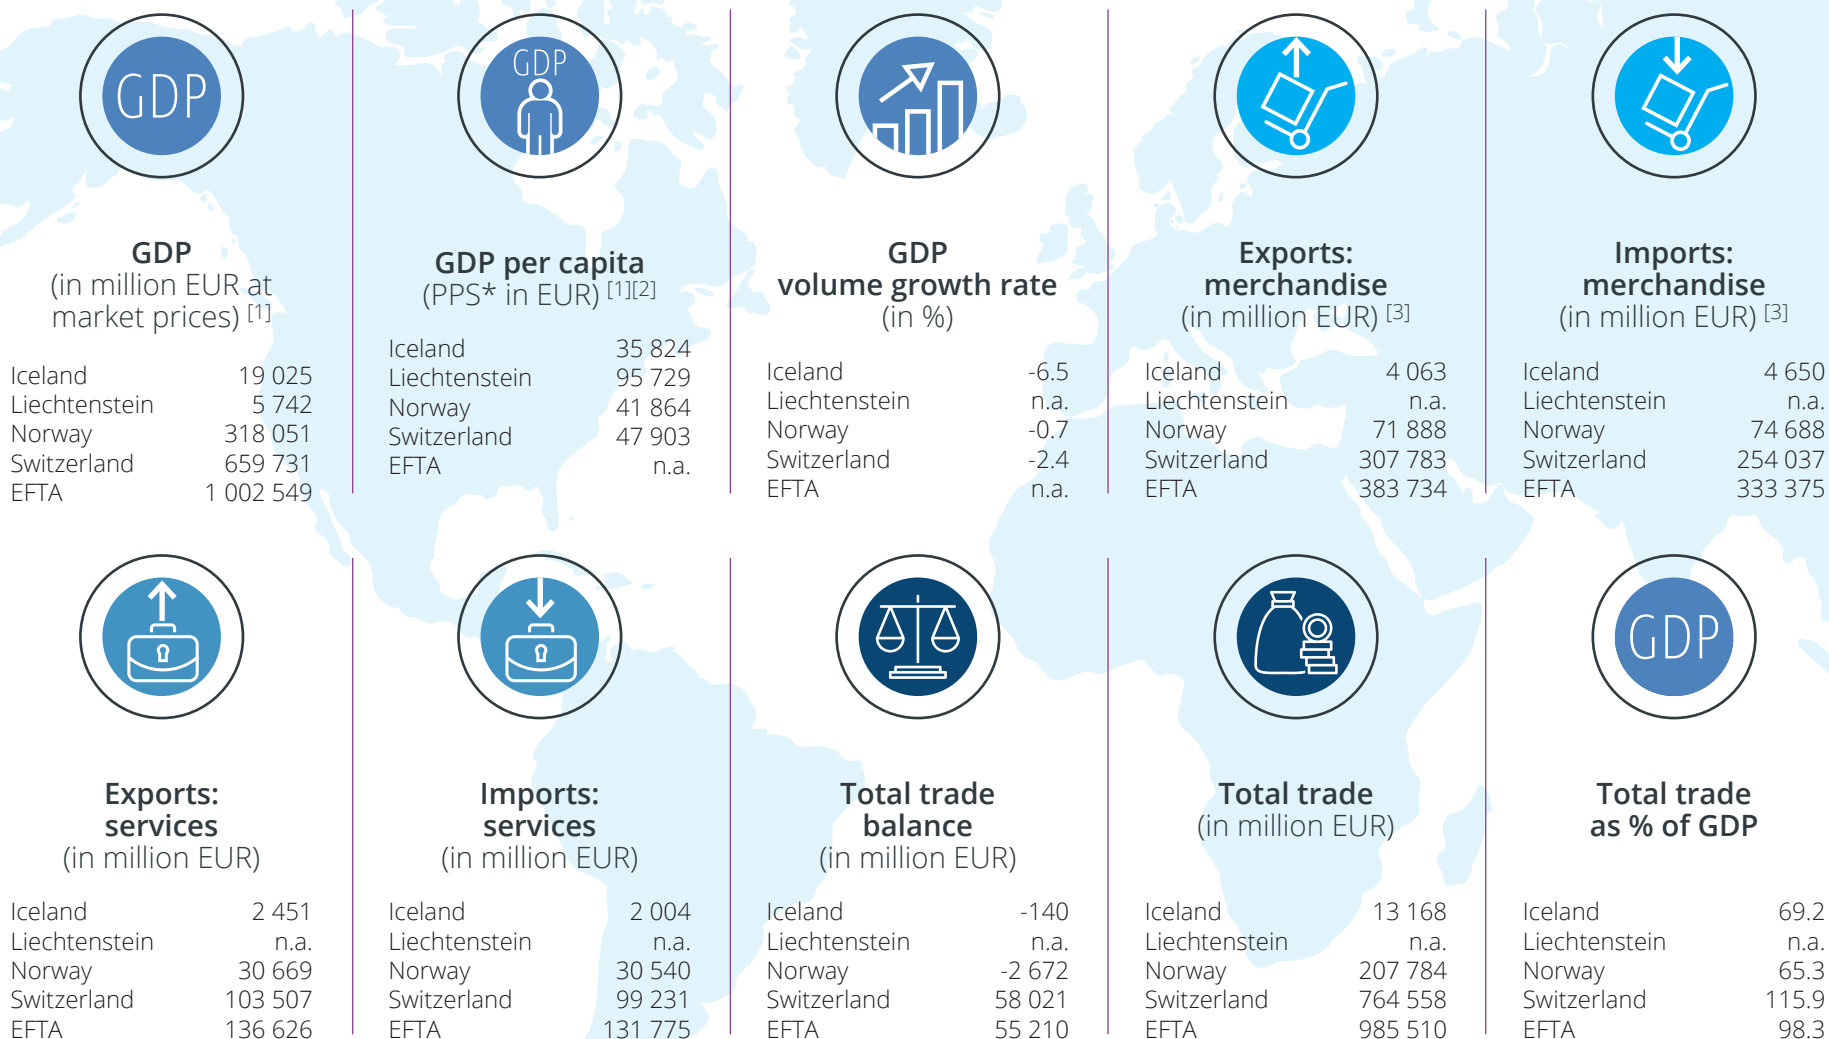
GDP

GDP
(in million EUR at market prices) [1]

| | |
|---|---|
| Iceland | 19 025 |
| Liechtenstein | 5 742 |
| Norway | 318 051 |
| Switzerland | 659 731 |
| EFTA | 1 002 549 |

GDP

GDP per capita
(PPS* in EUR) [1][2]

| | |
|---|---|
| Iceland | 35 824 |
| Liechtenstein | 95 729 |
| Norway | 41 864 |
| Switzerland | 47 903 |
| EFTA | n.a. |

GDP
volume growth rate
(in %)

| | |
|---|---|
| Iceland | -6.5 |
| Liechtenstein | n.a. |
| Norway | -0.7 |
| Switzerland | -2.4 |
| EFTA | n.a. |

Exports:
merchandise
(in million EUR) [3]

| | |
|---|---|
| Iceland | 4 063 |
| Liechtenstein | n.a. |
| Norway | 71 888 |
| Switzerland | 307 783 |
| EFTA | 383 734 |

Imports:
merchandise
(in million EUR) [3]

| | |
|---|---|
| Iceland | 4 650 |
| Liechtenstein | n.a. |
| Norway | 74 688 |
| Switzerland | 254 037 |
| EFTA | 333 375 |

Exports:
services
(in million EUR)

| | |
|---|---|
| Iceland | 2 451 |
| Liechtenstein | n.a. |
| Norway | 30 669 |
| Switzerland | 103 507 |
| EFTA | 136 626 |

Imports:
services
(in million EUR)

| | |
|---|---|
| Iceland | 2 004 |
| Liechtenstein | n.a. |
| Norway | 30 540 |
| Switzerland | 99 231 |
| EFTA | 131 775 |

Total trade
balance
(in million EUR)

| | |
|---|---|
| Iceland | -140 |
| Liechtenstein | n.a. |
| Norway | -2 672 |
| Switzerland | 58 021 |
| EFTA | 55 210 |

Total trade
(in million EUR)

| | |
|---|---|
| Iceland | 13 168 |
| Liechtenstein | n.a. |
| Norway | 207 784 |
| Switzerland | 764 558 |
| EFTA | 985 510 |

GDP

Total trade
as % of GDP

| | |
|---|---|
| Iceland | 69.2 |
| Liechtenstein | n.a. |
| Norway | 65.3 |
| Switzerland | 115.9 |
| EFTA | 98.3 |